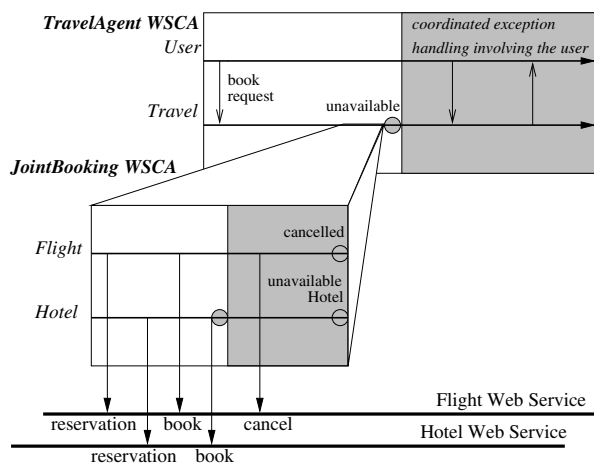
TravelAgent WSCA

coordinated exception handling involving the user

User

book request

Travel

unavailable

JointBooking WSCA

cancelled

Flight

unavailable Hotel

Hotel

Flight Web Service

reservation book cancel

Hotel Web Service

reservation book